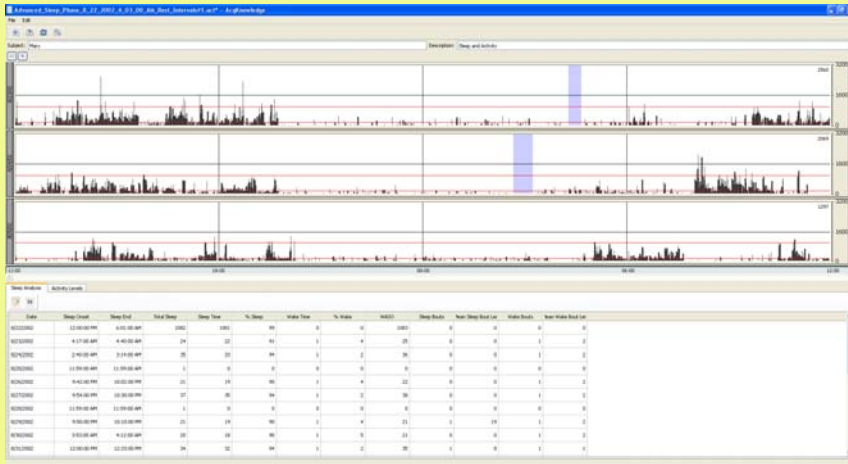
Advanced_Sleep_Phase_8_22_2002_4_03_00_6A_Best_Intervals*1.act* - AcqKnowledge

File Edit

Subject: Mary

Description: Sleep and Activity

2560

2000

1000

0

2560

2000

1000

0

1297

2000

1000

0

12:00 18:00 00:00 06:00 12:00

Sleep Analysis | Activity Levels

| Date | Sleep Onset | Sleep End | Total Sleep | Sleep Time | % Sleep | Wake Time | % Wake | WASO | Sleep Bouts | Mean Sleep Bout Len | Wake Bouts | Mean Wake Bout Len |
|---|---|---|---|---|---|---|---|---|---|---|---|---|
| 8/22/2002 | 12:00:00 PM | 6:01:00 AM | 1082 | 1081 | 99 | 0 | 0 | 1083 | 0 | 0 | 0 | 0 |
| 8/23/2002 | 4:17:00 AM | 4:40:00 AM | 24 | 22 | 91 | 1 | 4 | 25 | 0 | 0 | 1 | 2 |
| 8/24/2002 | 2:40:00 AM | 3:14:00 AM | 35 | 33 | 94 | 1 | 2 | 36 | 0 | 0 | 1 | 2 |
| 8/25/2002 | 11:59:00 AM | 11:59:00 AM | 1 | 0 | 0 | 0 | 0 | 0 | 0 | 0 | 0 | 0 |
| 8/26/2002 | 9:42:00 PM | 10:02:00 PM | 21 | 19 | 90 | 1 | 4 | 22 | 0 | 0 | 1 | 2 |
| 8/27/2002 | 9:54:00 PM | 10:30:00 PM | 37 | 35 | 94 | 1 | 2 | 38 | 0 | 0 | 1 | 2 |
| 8/28/2002 | 11:59:00 AM | 11:59:00 AM | 1 | 0 | 0 | 0 | 0 | 0 | 0 | 0 | 0 | 0 |
| 8/29/2002 | 9:50:00 PM | 10:10:00 PM | 21 | 19 | 90 | 1 | 4 | 21 | 1 | 19 | 1 | 2 |
| 8/30/2002 | 3:53:00 AM | 4:12:00 AM | 20 | 18 | 90 | 1 | 5 | 21 | 0 | 0 | 1 | 2 |
| 8/31/2002 | 12:00:00 PM | 12:33:00 PM | 34 | 32 | 94 | 1 | 2 | 35 | 1 | 0 | 1 | 2 |